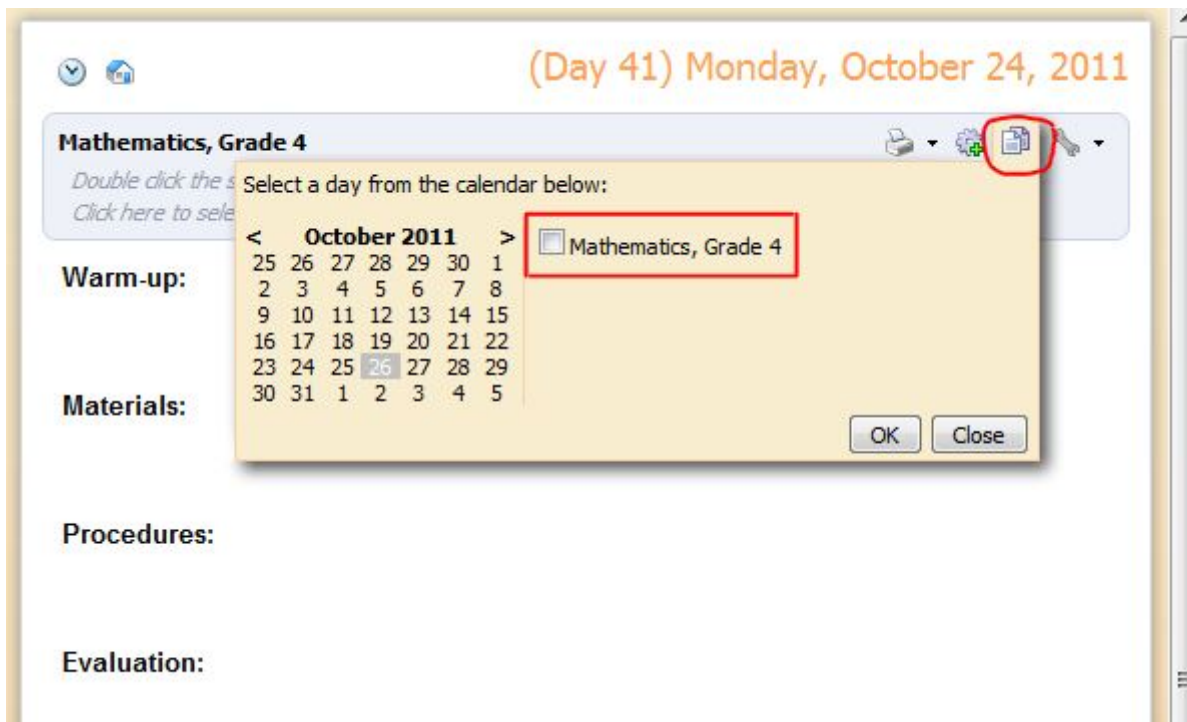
(Day 41) Monday, October 24, 2011

Mathematics, Grade 4

Double click the s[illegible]

Click here to sele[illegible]

Select a day from the calendar below:

| < | October 2011 | | | | | > |
|---|---|---|---|---|---|---|
| 25 | 26 | 27 | 28 | 29 | 30 | 1 |
| 2 | 3 | 4 | 5 | 6 | 7 | 8 |
| 9 | 10 | 11 | 12 | 13 | 14 | 15 |
| 16 | 17 | 18 | 19 | 20 | 21 | 22 |
| 23 | 24 | 25 | 26 | 27 | 28 | 29 |
| 30 | 31 | 1 | 2 | 3 | 4 | 5 |

Mathematics, Grade 4

OK Close

Warm-up:

Materials:

Procedures:

Evaluation: